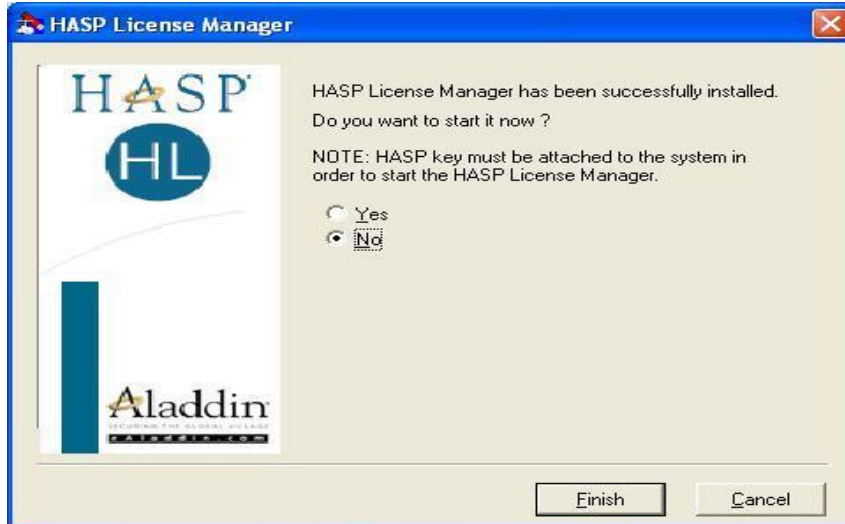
HASP License Manager

HASP

HL

Aladdin

SECURING THE GLOBAL VILLAGE

eAladdin.com

HASP License Manager has been successfully installed.

Do you want to start it now ?

NOTE: HASP key must be attached to the system in order to start the HASP License Manager.

Yes

No

Finish

Cancel